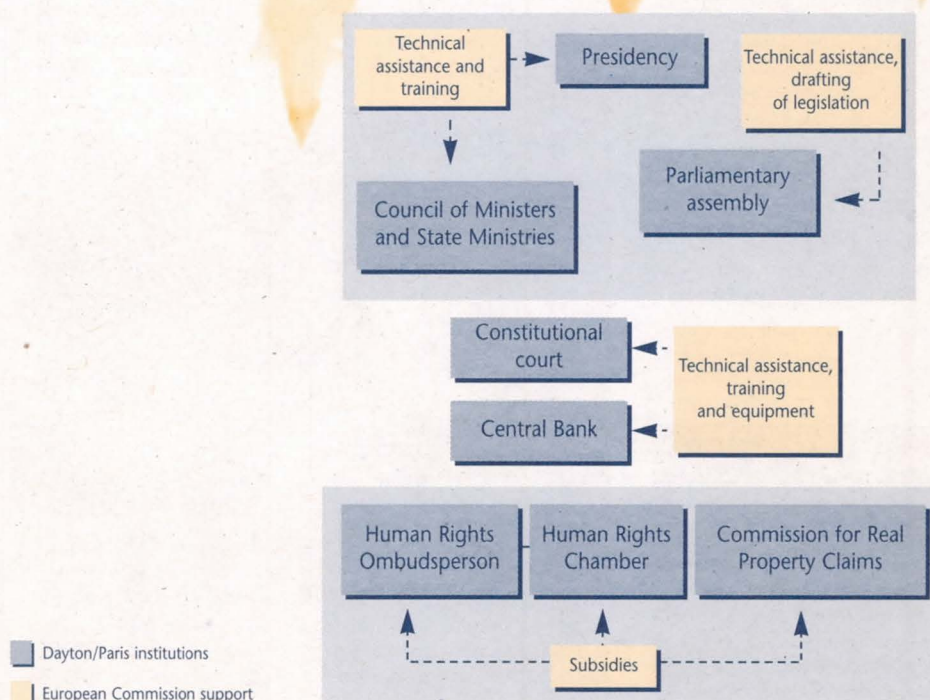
Technical assistance and training

Presidency

Technical assistance, drafting of legislation

Council of Ministers and State Ministries

Parliamentary assembly

Constitutional court

Central Bank

Technical assistance, training and equipment

Human Rights Ombudsperson

Human Rights Chamber

Commission for Real Property Claims

Subsidies

Dayton/Paris institutions

European Commission support